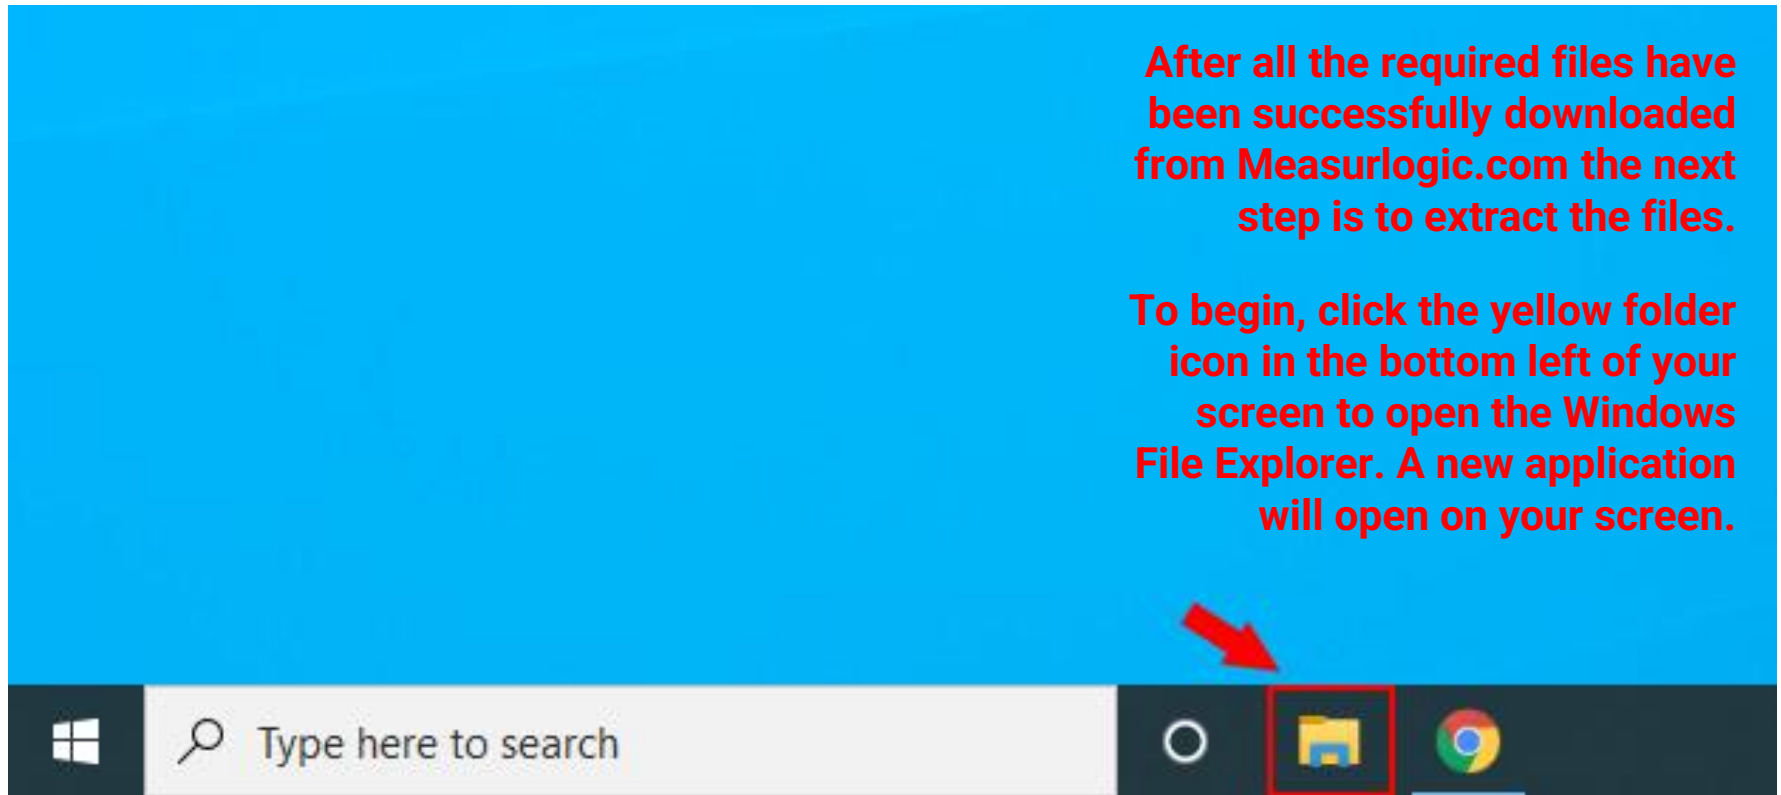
After all the required files have been successfully downloaded from Measurlogic.com the next step is to extract the files.

To begin, click the yellow folder icon in the bottom left of your screen to open the Windows File Explorer. A new application will open on your screen.

Type here to search